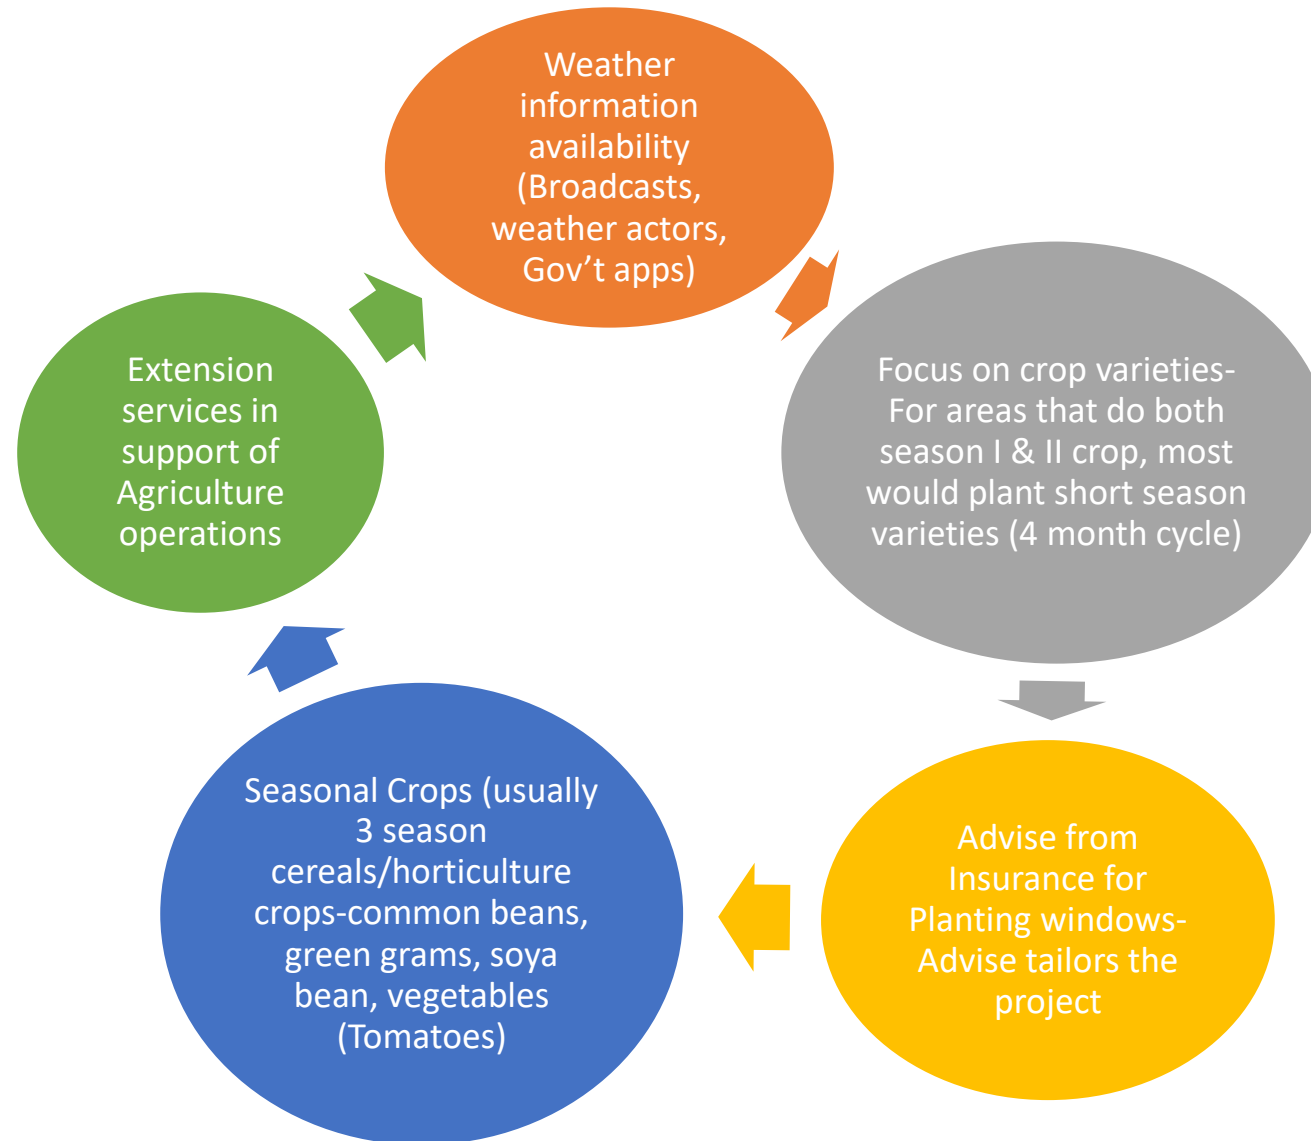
Weather information availability (Broadcasts, weather actors, Gov’t apps)

Focus on crop varieties- For areas that do both season I & II crop, most would plant short season varieties (4 month cycle)

Advise from Insurance for Planting windows- Advise tailors the project

Seasonal Crops (usually 3 season cereals/horticulture crops-common beans, green grams, soya bean, vegetables (Tomatoes)

Extension services in support of Agriculture operations